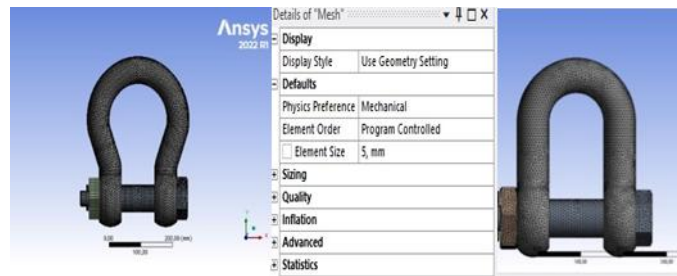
Ansys
2022 R1

0,00 200,00 (mm)
100,00

Details of "Mesh" ▾ ╀ □ X

| Display | |
|---|---|
| Display Style | Use Geometry Setting |
| **Defaults** | |
| Physics Preference | Mechanical |
| Element Order | Program Controlled |
| Element Size | 5, mm |
| **Sizing** | |
| **Quality** | |
| **Inflation** | |
| **Advanced** | |
| **Statistics** | |

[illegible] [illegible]